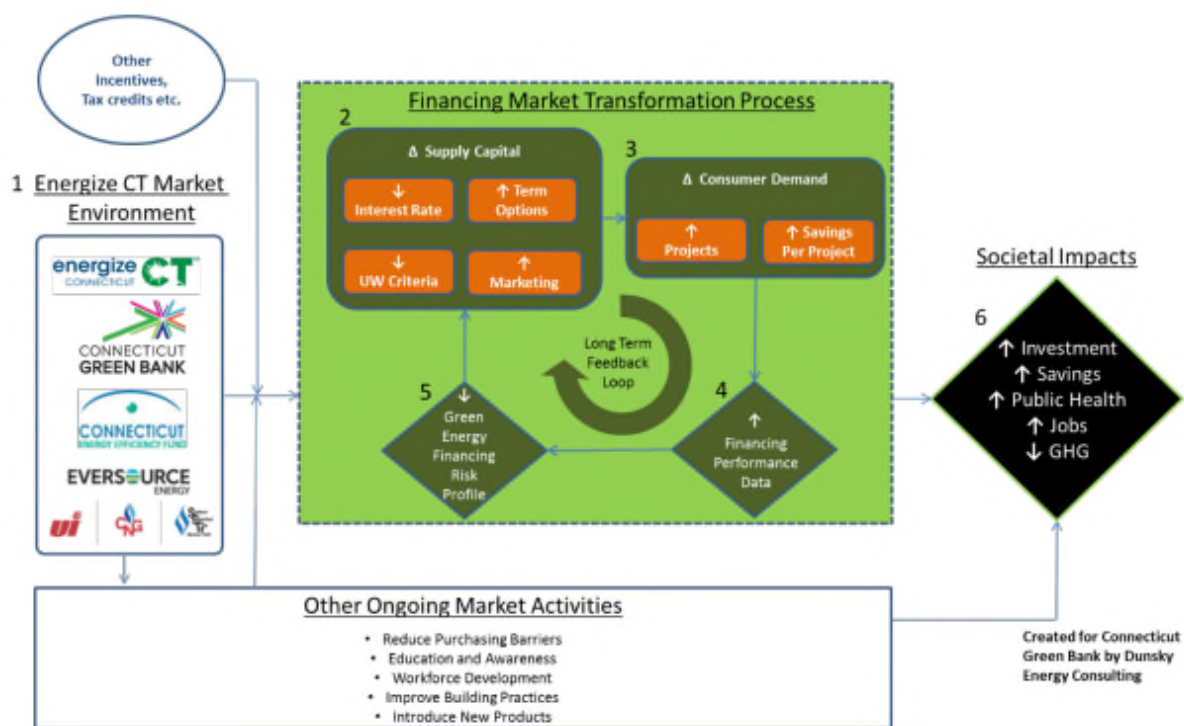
Other Incentives, Tax credits etc.

1 Energize CT Market Environment

energize CT CONNECTICUT

CONNECTICUT GREEN BANK

CONNECTICUT ENERGY EFFICIENCY FUND

EVERSOURCE ENERGY

ui

CNG

Financing Market Transformation Process

2

Δ Supply Capital

↓ Interest Rate

↑ Term Options

↓ UW Criteria

↑ Marketing

3

Δ Consumer Demand

↑ Projects

↑ Savings Per Project

Long Term Feedback Loop

5 ↓ Green Energy Financing Risk Profile

4 ↑ Financing Performance Data

Societal Impacts

6

↑ Investment
↑ Savings
↑ Public Health
↑ Jobs
↓ GHG

Other Ongoing Market Activities

• Reduce Purchasing Barriers
• Education and Awareness
• Workforce Development
• Improve Building Practices
• Introduce New Products

Created for Connecticut Green Bank by Dunsky Energy Consulting